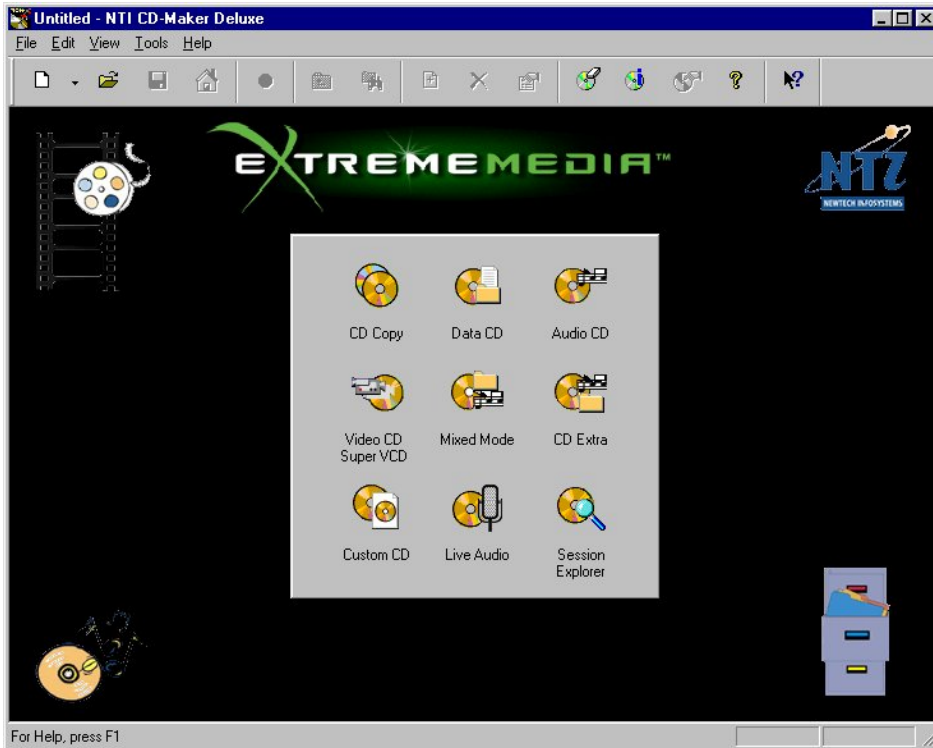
Untitled - NTI CD-Maker Deluxe

File Edit View Tools Help

EXTREMEMEDIA™

NTI
NEWTECH INFOSYSTEMS

CD Copy
Data CD
Audio CD
Video CD Super VCD
Mixed Mode
CD Extra
Custom CD
Live Audio
Session Explorer

For Help, press F1